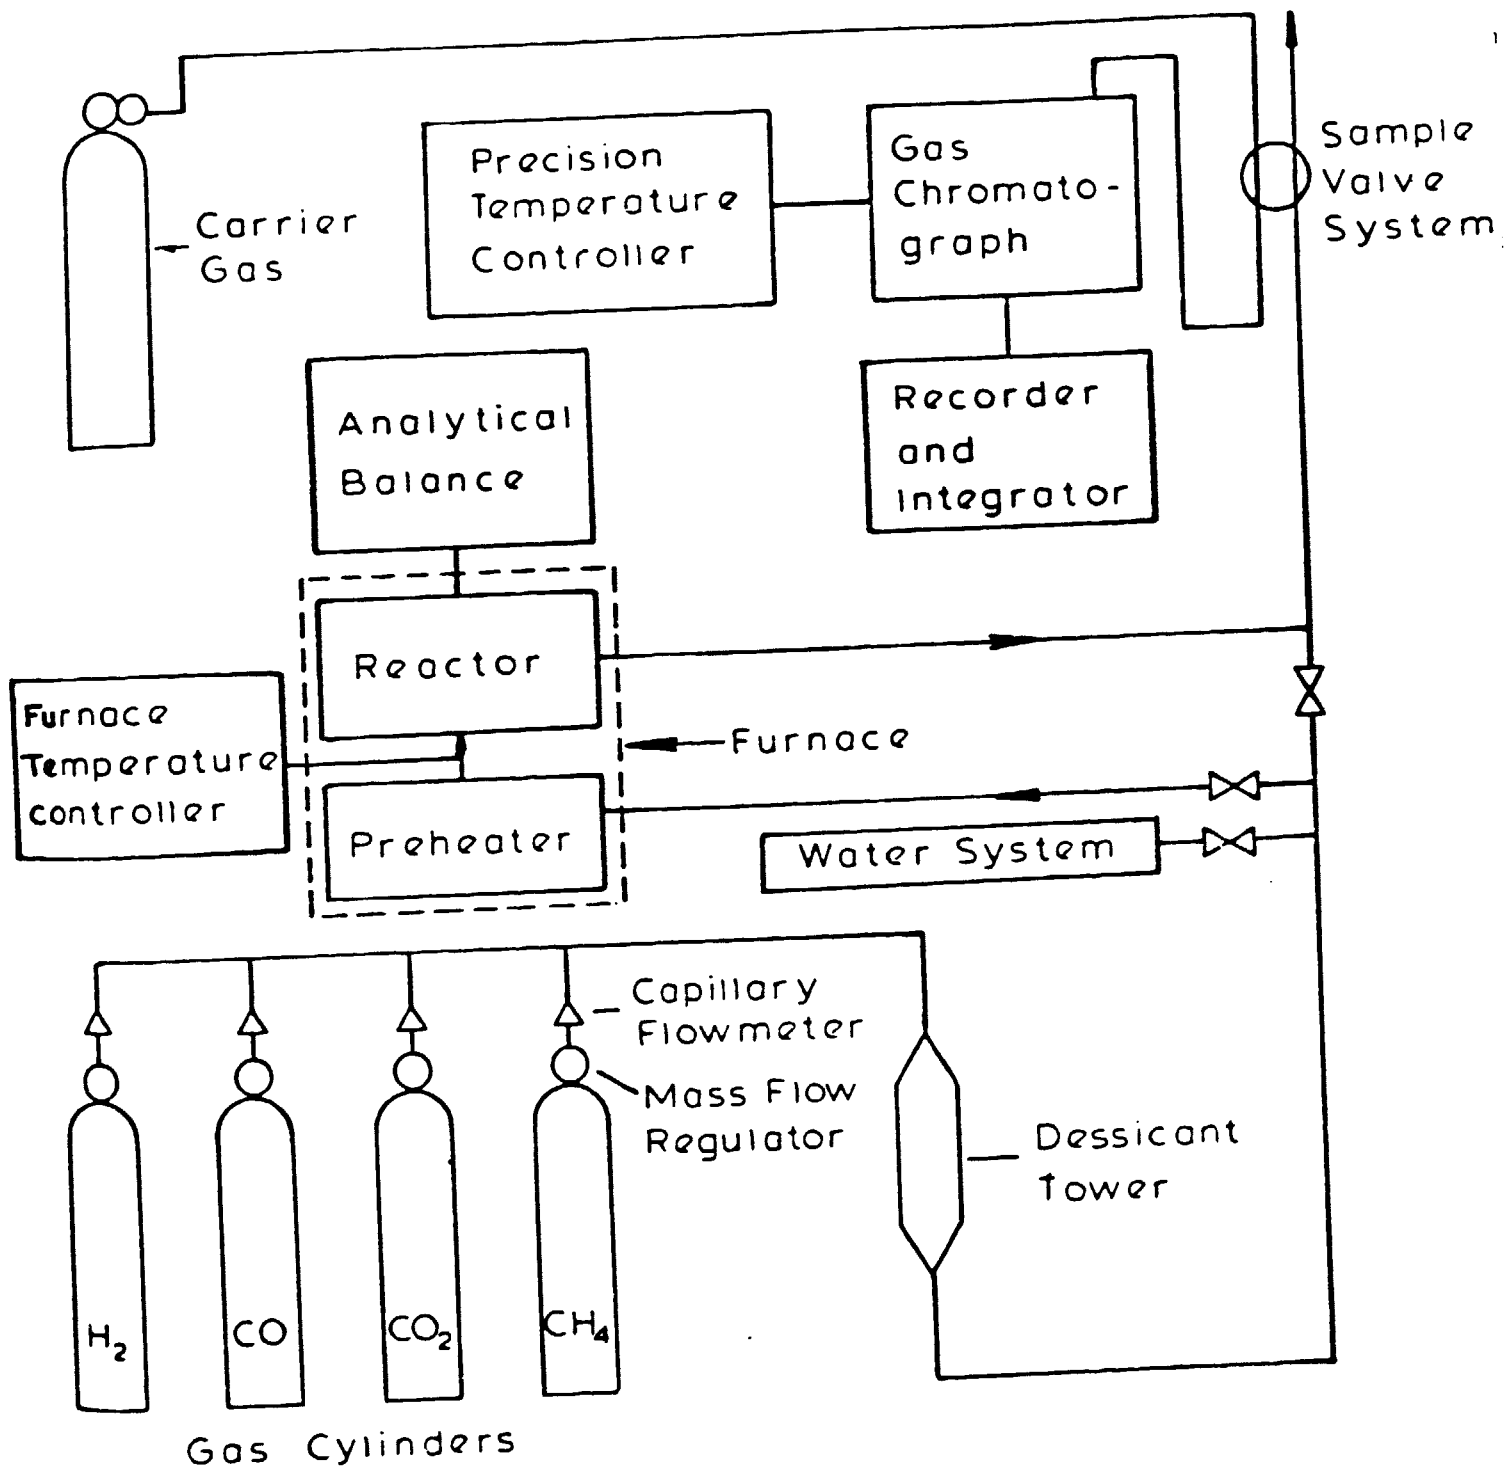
Carrier Gas

Precision Temperature Controller

Gas Chromatograph

Sample Valve System

Recorder and Integrator

Analytical Balance

Reactor

Furnace Temperature controller

Furnace

Preheater

Water System

Capillary Flowmeter

Mass Flow Regulator

Dessicant Tower

$H_2$

CO

$CO_2$

$CH_4$

Gas Cylinders